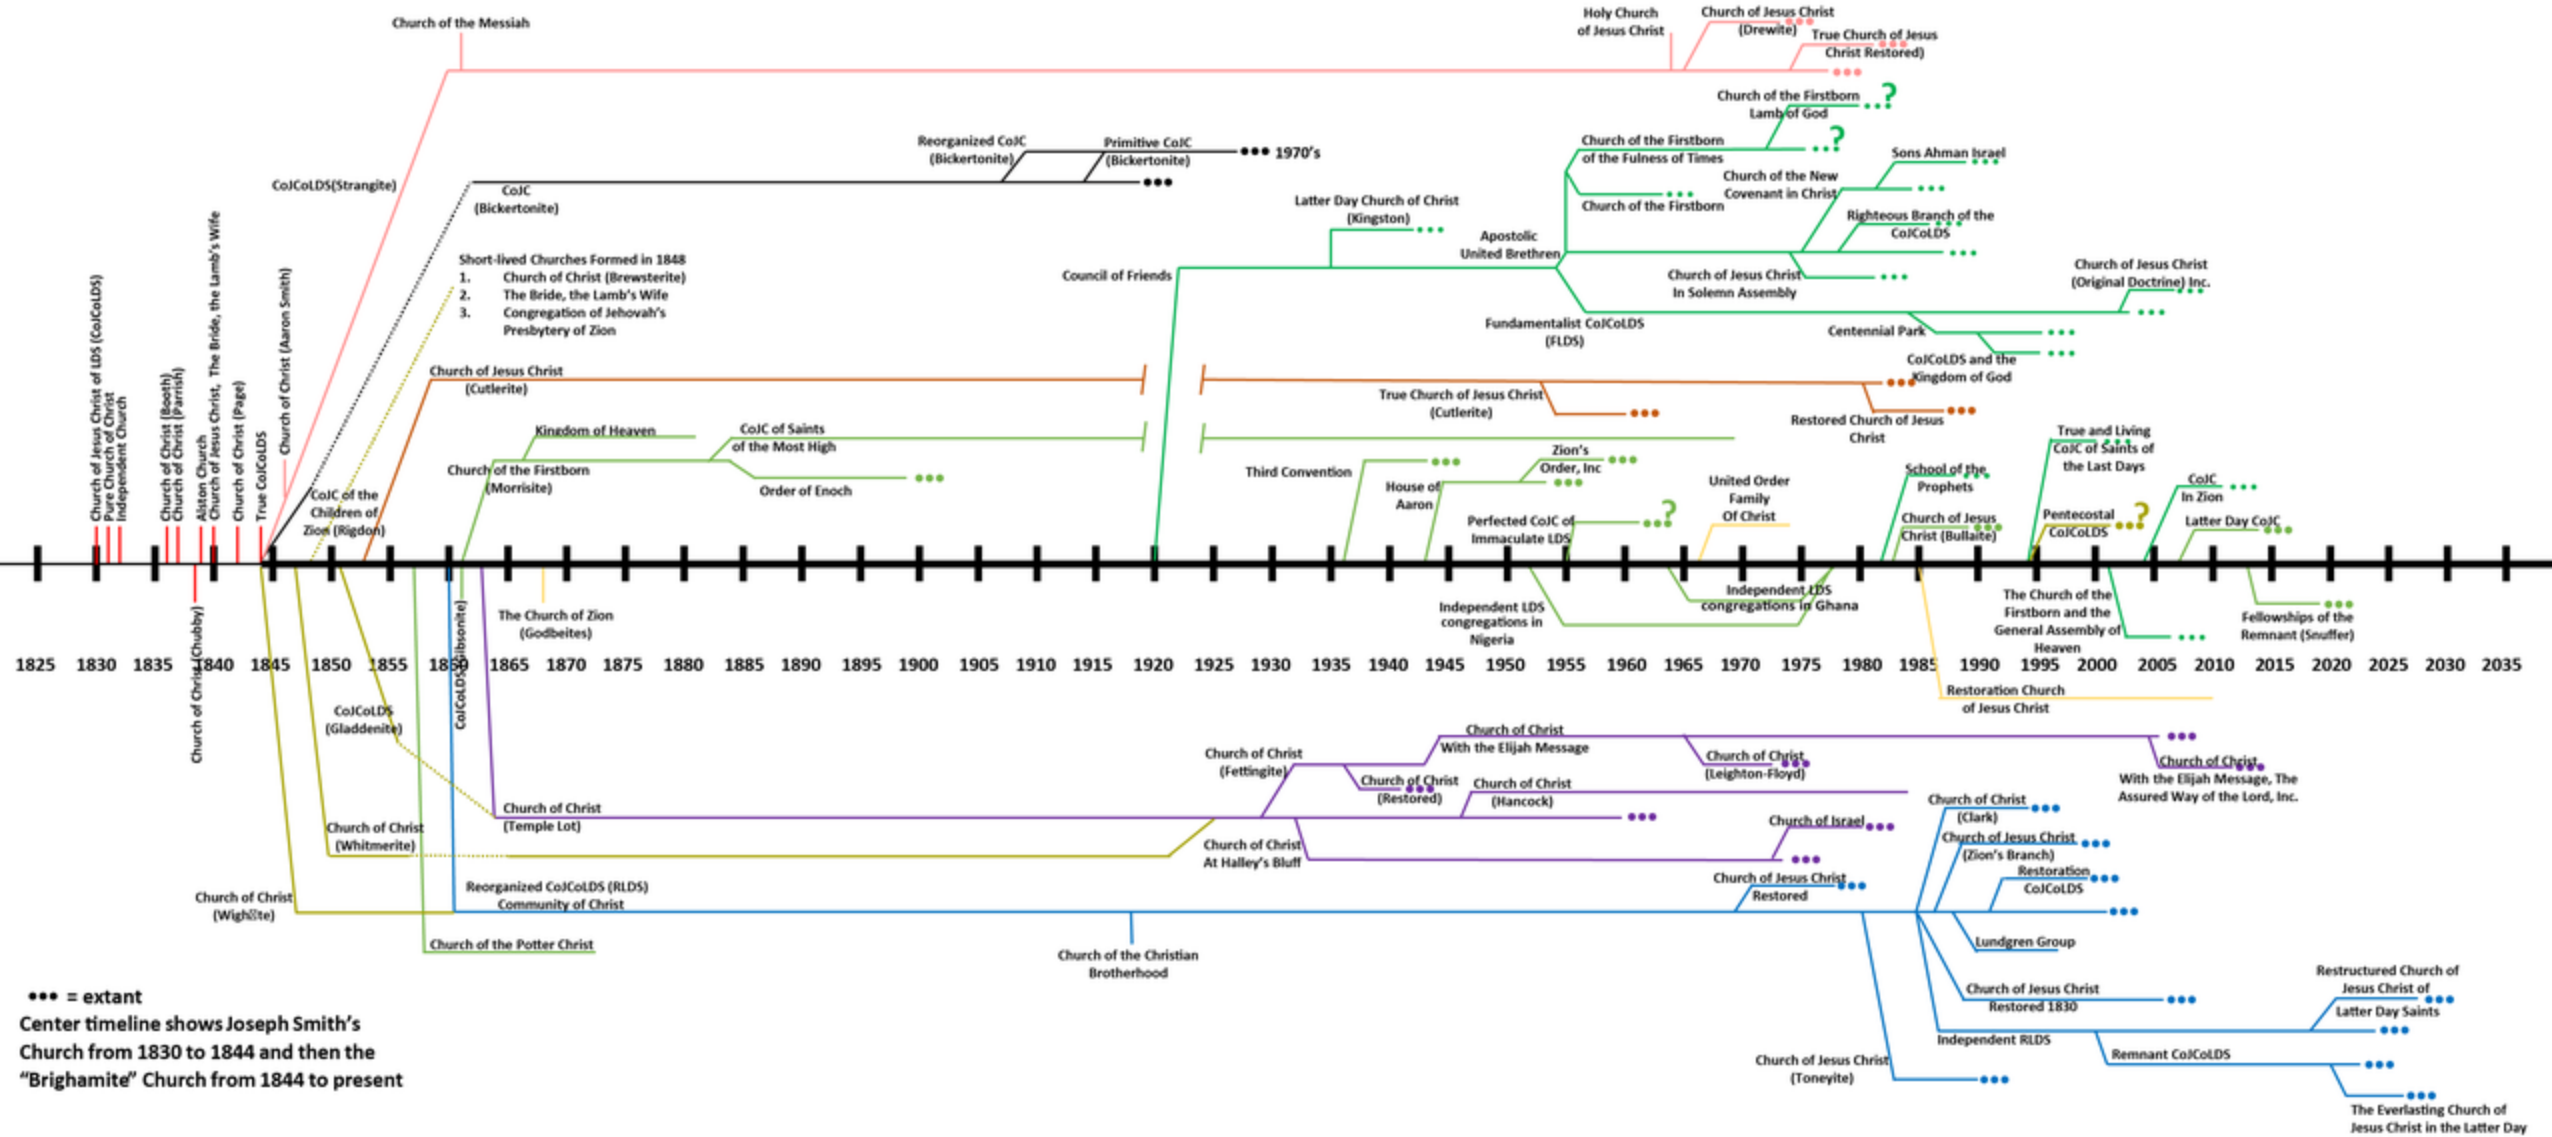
Church of the Messiah

Holy Church of Jesus Christ

Church of Jesus Christ (Drewite)

True Church of Jesus Christ Restored)

Church of the Firstborn Lamb of God ?

Church of the Firstborn of the Fulness of Times ?

Church of the Firstborn

Sons Ahman Israel

Church of the New Covenant in Christ

Righteous Branch of the CoJCoLDS

Reorganized CoJC (Bickertonite)

Primitive CoJC (Bickertonite)

1970's

CoJCoLDS(Strangite)

CoJC (Bickertonite)

Latter Day Church of Christ (Kingston)

Apostolic United Brethren

Council of Friends

Church of Jesus Christ In Solemn Assembly

Church of Jesus Christ (Original Doctrine) Inc.

Short-lived Churches Formed in 1848
1. Church of Christ (Brewsterite)
2. The Bride, the Lamb's Wife
3. Congregation of Jehovah's Presbytery of Zion

Fundamentalist CoJCoLDS (FLDS)

Centennial Park

CoJCoLDS and the Kingdom of God

Church of Jesus Christ of LDS (CoJCoLDS)
Pure Church of Christ
Independent Church
Church of Christ (Booth)
Church of Christ (Parrish)
Alston Church
Church of Jesus Christ, The Bride, the Lamb's Wife
Church of Christ (Page)
True CoJCoLDS
Church of Christ (Aaron Smith)

Church of Jesus Christ (Cutlerite)

True Church of Jesus Christ (Cutlerite)

Restored Church of Jesus Christ

Kingdom of Heaven

CoJC of Saints of the Most High

Church of the Firstborn (Morrisite)

Order of Enoch

CoJC of the Children of Zion (Rigdon)

Third Convention

House of Aaron

Zion's Order, Inc

Perfected CoJC of Immaculate LDS ?

United Order Family Of Christ

True and Living CoJC of Saints of the Last Days

School of the Prophets

Church of Jesus Christ (Bullaite)

Pentecostal CoJCoLDS ?

CoJC In Zion

Latter Day CoJC

1825 1830 1835 1840 1845 1850 1855 1860 1865 1870 1875 1880 1885 1890 1895 1900 1905 1910 1915 1920 1925 1930 1935 1940 1945 1950 1955 1960 1965 1970 1975 1980 1985 1990 1995 2000 2005 2010 2015 2020 2025 2030 2035

Church of Christ (Chubby)

The Church of Zion (Godbeites)

CoJCoLDS(Gibsonite)

Independent LDS congregations in Nigeria

Independent LDS congregations in Ghana

The Church of the Firstborn and the General Assembly of Heaven

Fellowships of the Remnant (Snuffer)

Restoration Church of Jesus Christ

CoJCoLDS (Gladdenite)

Church of Christ With the Elijah Message

Church of Christ (Fettingite)

Church of Christ (Leighton-Floyd)

Church of Christ With the Elijah Message, The Assured Way of the Lord, Inc.

Church of Christ (Restored)

Church of Christ (Hancock)

Church of Christ (Temple Lot)

Church of Christ (Clark)

Church of Israel

Church of Christ (Whitmerite)

Church of Christ At Halley's Bluff

Church of Jesus Christ (Zion's Branch)

Restoration CoJCoLDS

Church of Jesus Christ Restored

Church of Christ (Wigh?te)

Reorganized CoJCoLDS (RLDS) Community of Christ

Church of the Potter Christ

Church of the Christian Brotherhood

Lundgren Group

Church of Jesus Christ Restored 1830

Restructured Church of Jesus Christ of Latter Day Saints

Independent RLDS

Remnant CoJCoLDS

Church of Jesus Christ (Toneyite)

The Everlasting Church of Jesus Christ in the Latter Day

••• = extant
Center timeline shows Joseph Smith's Church from 1830 to 1844 and then the "Brighamite" Church from 1844 to present